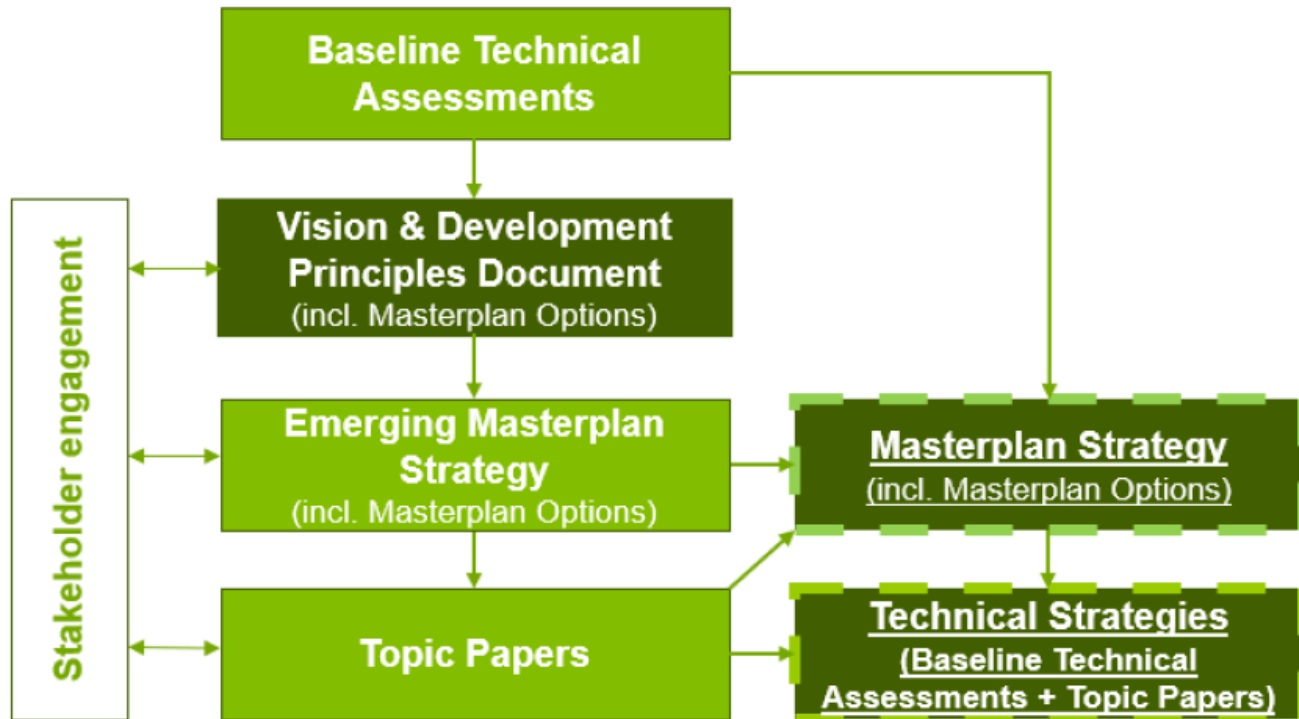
Baseline Technical Assessments

Stakeholder engagement

Vision & Development Principles Document
(incl. Masterplan Options)

Emerging Masterplan Strategy
(incl. Masterplan Options)

Masterplan Strategy
(incl. Masterplan Options)

Topic Papers

Technical Strategies
(Baseline Technical Assessments + Topic Papers)